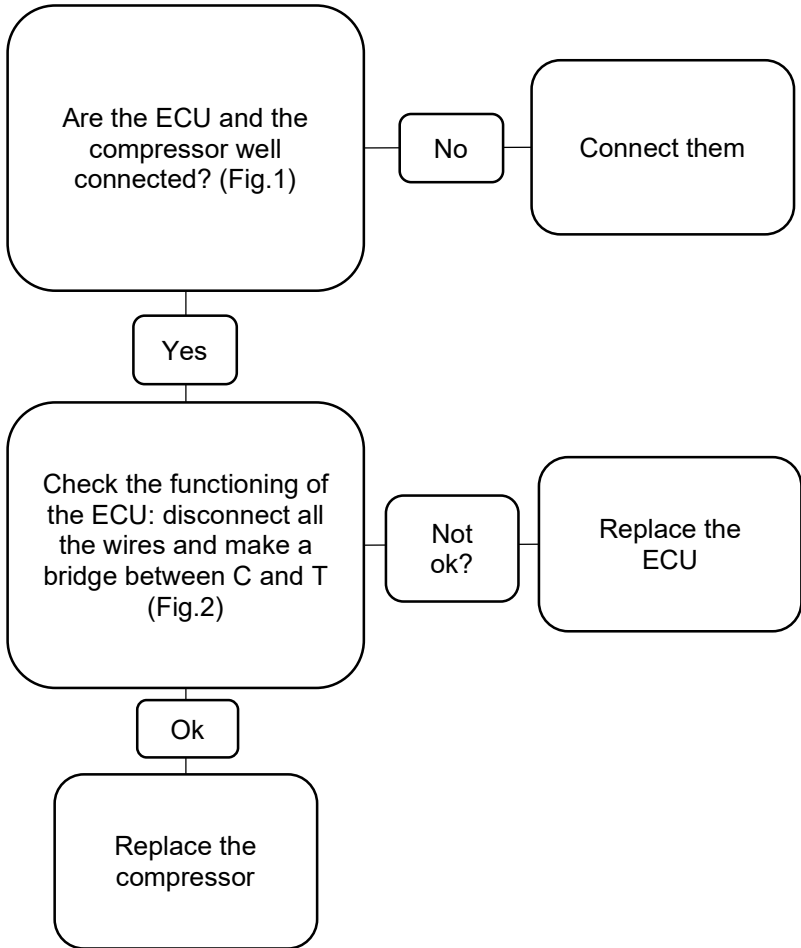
Are the ECU and the compressor well connected? (Fig.1)

No

Connect them

Yes

Check the functioning of the ECU: disconnect all the wires and make a bridge between C and T (Fig.2)

Not ok?

Replace the ECU

Ok

Replace the compressor